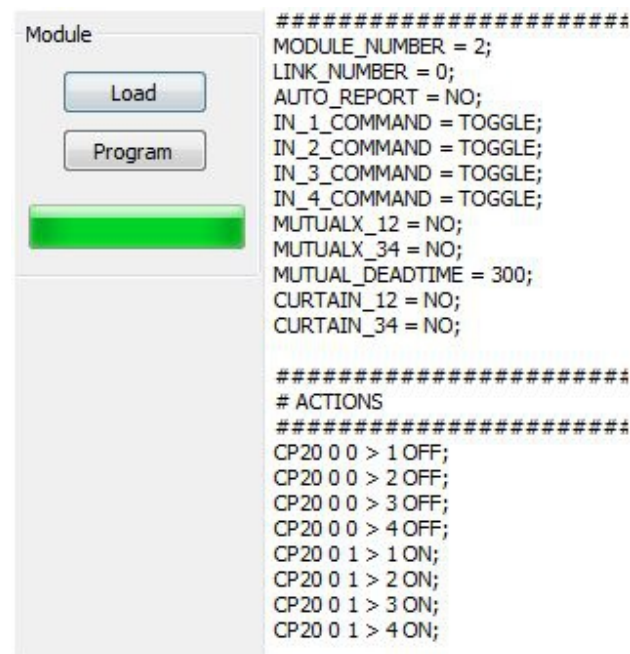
Module

Load

Program

########################
MODULE_NUMBER = 2;
LINK_NUMBER = 0;
AUTO_REPORT = NO;
IN_1_COMMAND = TOGGLE;
IN_2_COMMAND = TOGGLE;
IN_3_COMMAND = TOGGLE;
IN_4_COMMAND = TOGGLE;
MUTUALX_12 = NO;
MUTUALX_34 = NO;
MUTUAL_DEADTIME = 300;
CURTAIN_12 = NO;
CURTAIN_34 = NO;

########################
# ACTIONS
########################
CP20 0 0 > 1 OFF;
CP20 0 0 > 2 OFF;
CP20 0 0 > 3 OFF;
CP20 0 0 > 4 OFF;
CP20 0 1 > 1 ON;
CP20 0 1 > 2 ON;
CP20 0 1 > 3 ON;
CP20 0 1 > 4 ON;